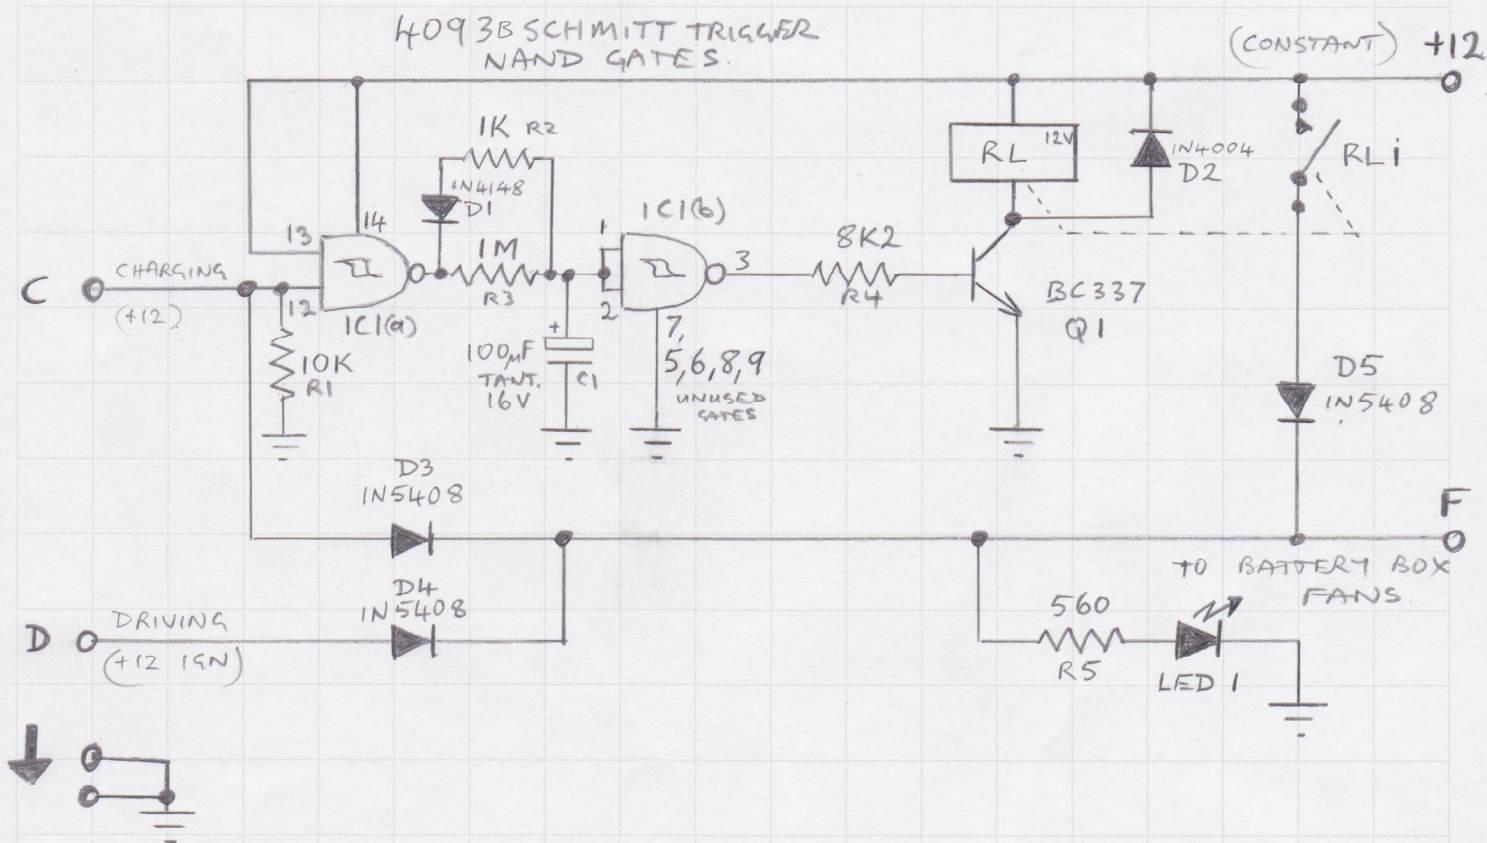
4093B SCHMITT TRIGGER NAND GATES.

(CONSTANT) +12

1K R2

1N4148 D1

13
14
12

1M
R3

IC1(a)

1
IC1(b)
2
3

8K2
R4

RL 12V

1N4004 D2

RL1

BC337 Q1

C

CHARGING (+12)

10K R1

100μF TANT. 16V

C1

7, 5,6,8,9 UNUSED GATES

D5 1N5408

D3 1N5408

F

D4 1N5408

TO BATTERY BOX FANS

D

DRIVING (+12 IGN)

560
R5

LED 1